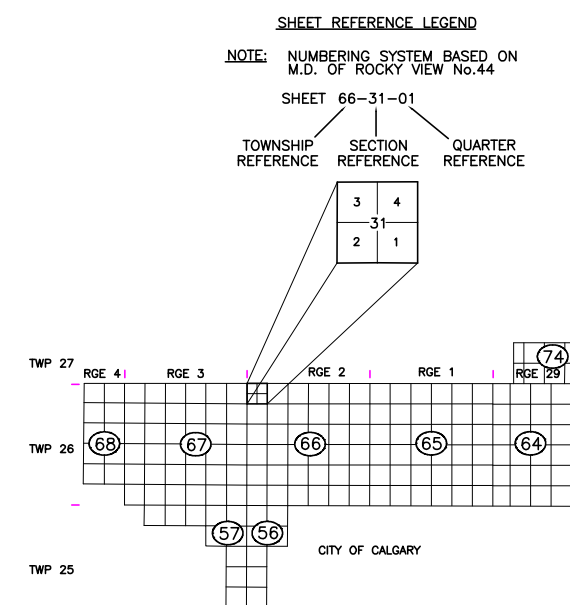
SHEET REFERENCE LEGEND

NOTE: NUMBERING SYSTEM BASED ON M.D. OF ROCKY VIEW No.44

SHEET 66-31-01

TOWNSHIP REFERENCE

SECTION REFERENCE

QUARTER REFERENCE

3
4
31
2
1

TWP 27
RGE 4
RGE 3
RGE 2
RGE 1
RGE 29
74

TWP 26
68
67
66
65
64

57
56
CITY OF CALGARY

TWP 25